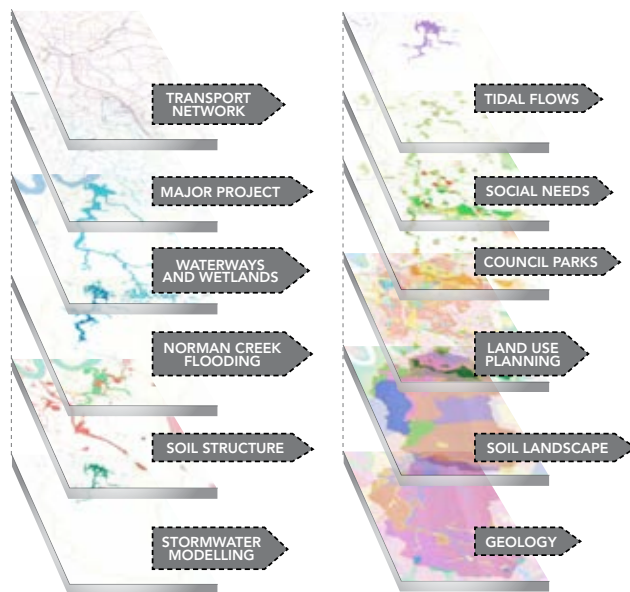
TRANSPORT NETWORK

MAJOR PROJECT

WATERWAYS AND WETLANDS

NORMAN CREEK FLOODING

SOIL STRUCTURE

STORMWATER MODELLING

TIDAL FLOWS

SOCIAL NEEDS

COUNCIL PARKS

LAND USE PLANNING

SOIL LANDSCAPE

GEOLOGY